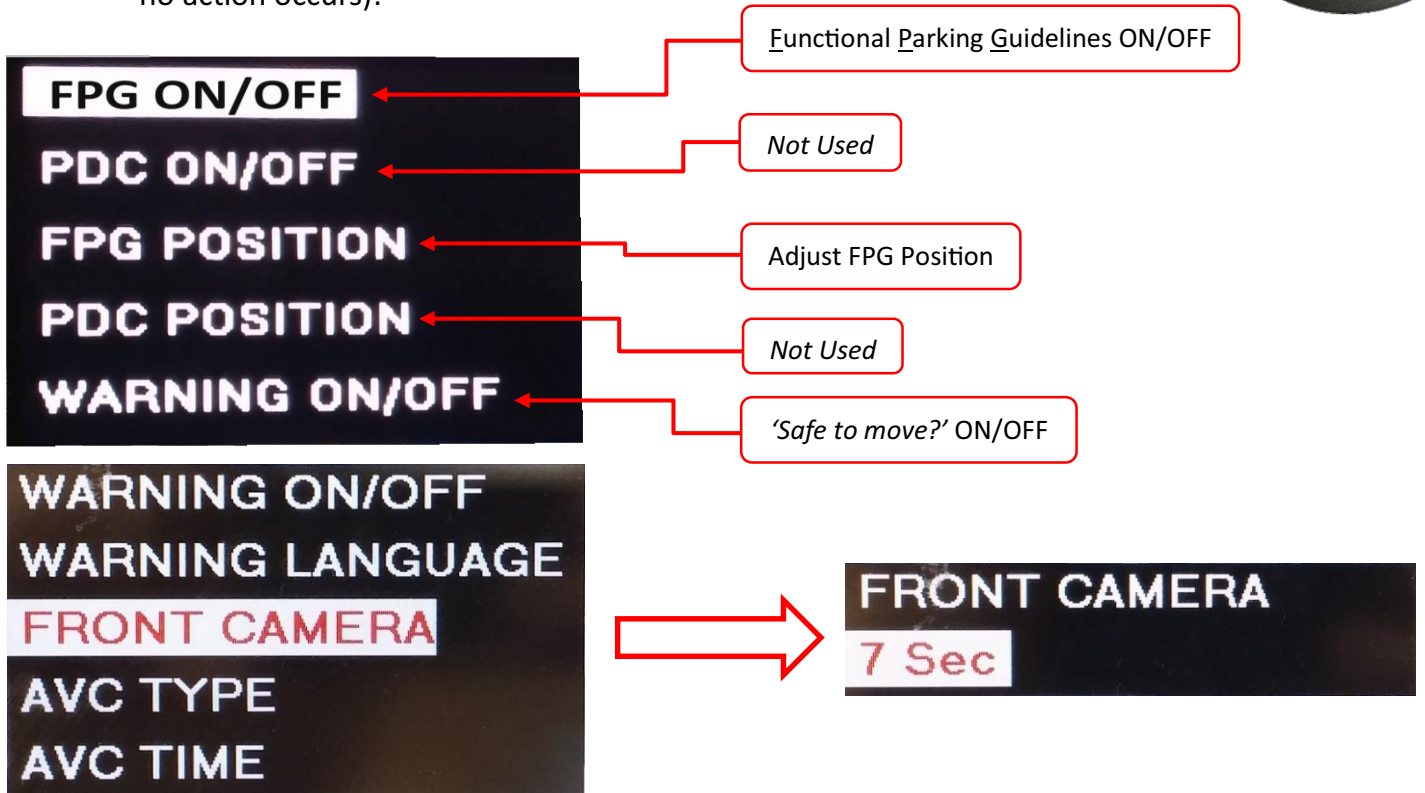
no action occurs).

FPG ON/OFF
PDC ON/OFF
FPG POSITION
PDC POSITION
WARNING ON/OFF

Functional Parking Guidelines ON/OFF

Not Used

Adjust FPG Position

Not Used

'Safe to move?' ON/OFF

WARNING ON/OFF
WARNING LANGUAGE
FRONT CAMERA
AVC TYPE
AVC TIME

FRONT CAMERA
7 Sec